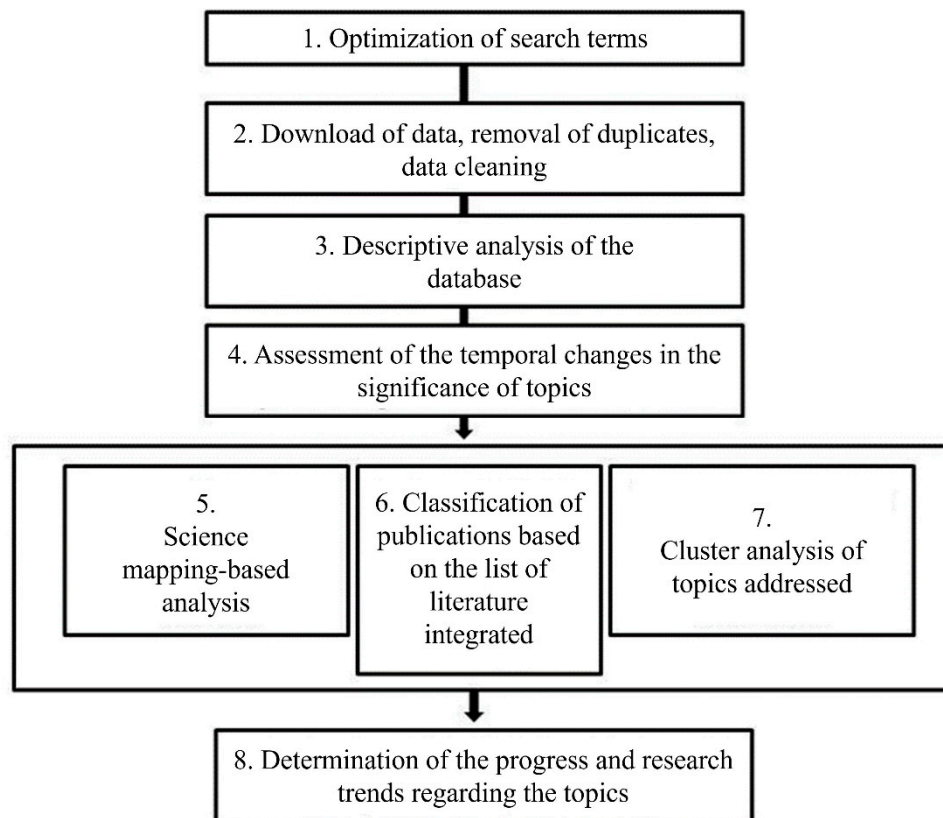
1. Optimization of search terms

2. Download of data, removal of duplicates, data cleaning

3. Descriptive analysis of the database

4. Assessment of the temporal changes in the significance of topics

5. Science mapping-based analysis

6. Classification of publications based on the list of literature integrated

7. Cluster analysis of topics addressed

8. Determination of the progress and research trends regarding the topics